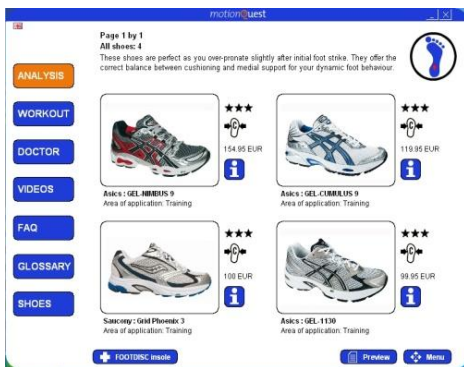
motionQuest

Page 1 by 1
All shoes: 4
These shoes are perfect as you over-pronate slightly after initial foot strike. They offer the correct balance between cushioning and medial support for your dynamic foot behaviour.

ANALYSIS
WORKOUT
DOCTOR
VIDEOS
FAQ
GLOSSARY
SHOES

★★★
154.95 EUR
i
Asics : GEL-NIMBUS 9
Area of application: Training

★★★
119.95 EUR
i
Asics : GEL-CUMULUS 9
Area of application: Training

★★★
100 EUR
i
Saucony : Grid Phoenix 3
Area of application: Training

★★★
99.95 EUR
i
Asics : GEL-1130
Area of application: Training

FOOTDISC insole
Preview
Menu